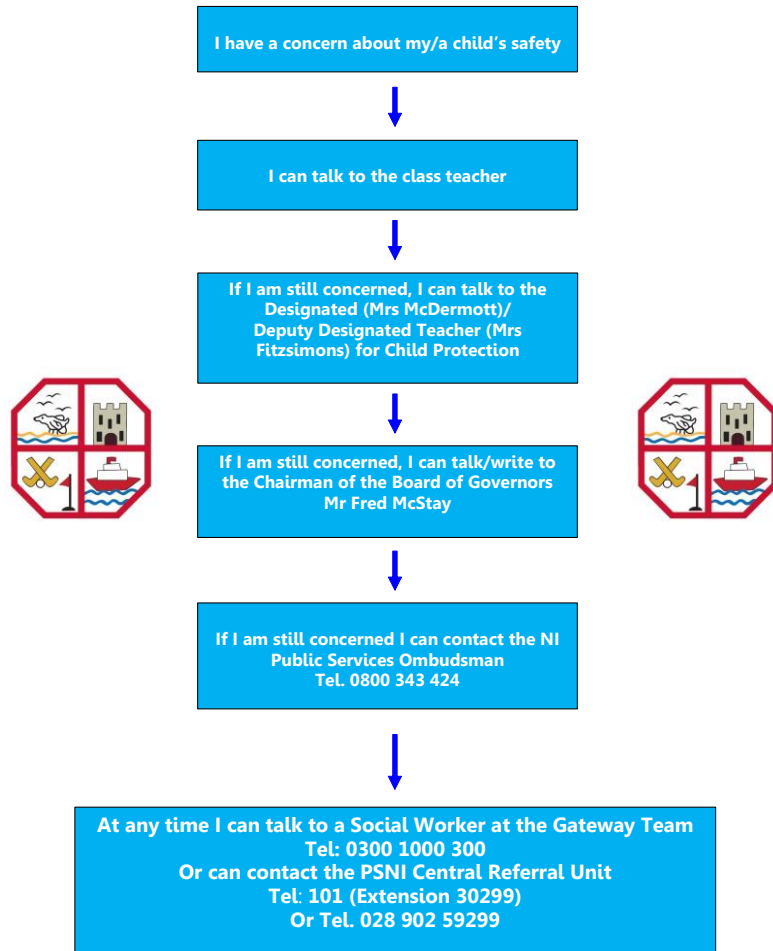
I have a concern about my/a child's safety

I can talk to the class teacher

If I am still concerned, I can talk to the Designated (Mrs McDermott)/ Deputy Designated Teacher (Mrs Fitzsimons) for Child Protection

If I am still concerned, I can talk/write to the Chairman of the Board of Governors Mr Fred McStay

If I am still concerned I can contact the NI Public Services Ombudsman Tel. 0800 343 424

At any time I can talk to a Social Worker at the Gateway Team
Tel: 0300 1000 300
Or can contact the PSNI Central Referral Unit
Tel: 101 (Extension 30299)
Or Tel. 028 902 59299